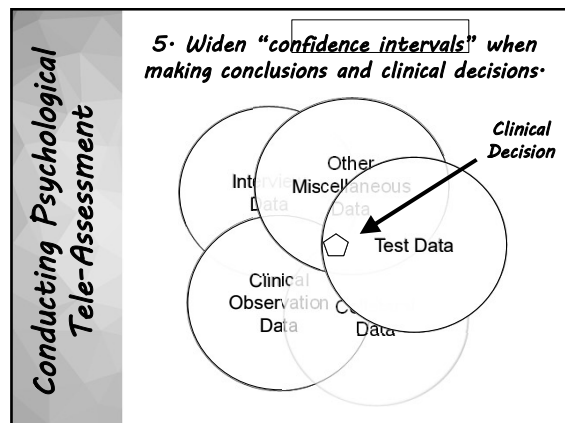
Conducting Psychological Tele-Assessment

5. Widen "confidence intervals" when making conclusions and clinical decisions.

Clinical Decision

Interview Data

Other Miscellaneous Data

Test Data

Clinical Observation Data

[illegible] Data